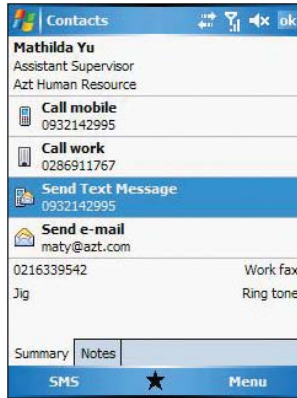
Contacts ok

Mathilda Yu
Assistant Supervisor
Azt Human Resource

Call mobile
0932142995

Call work
0286911767

Send Text Message
0932142995

Send e-mail
maty@azt.com

0216339542 Work fax

Jig Ring tone

Summary Notes

SMS Menu